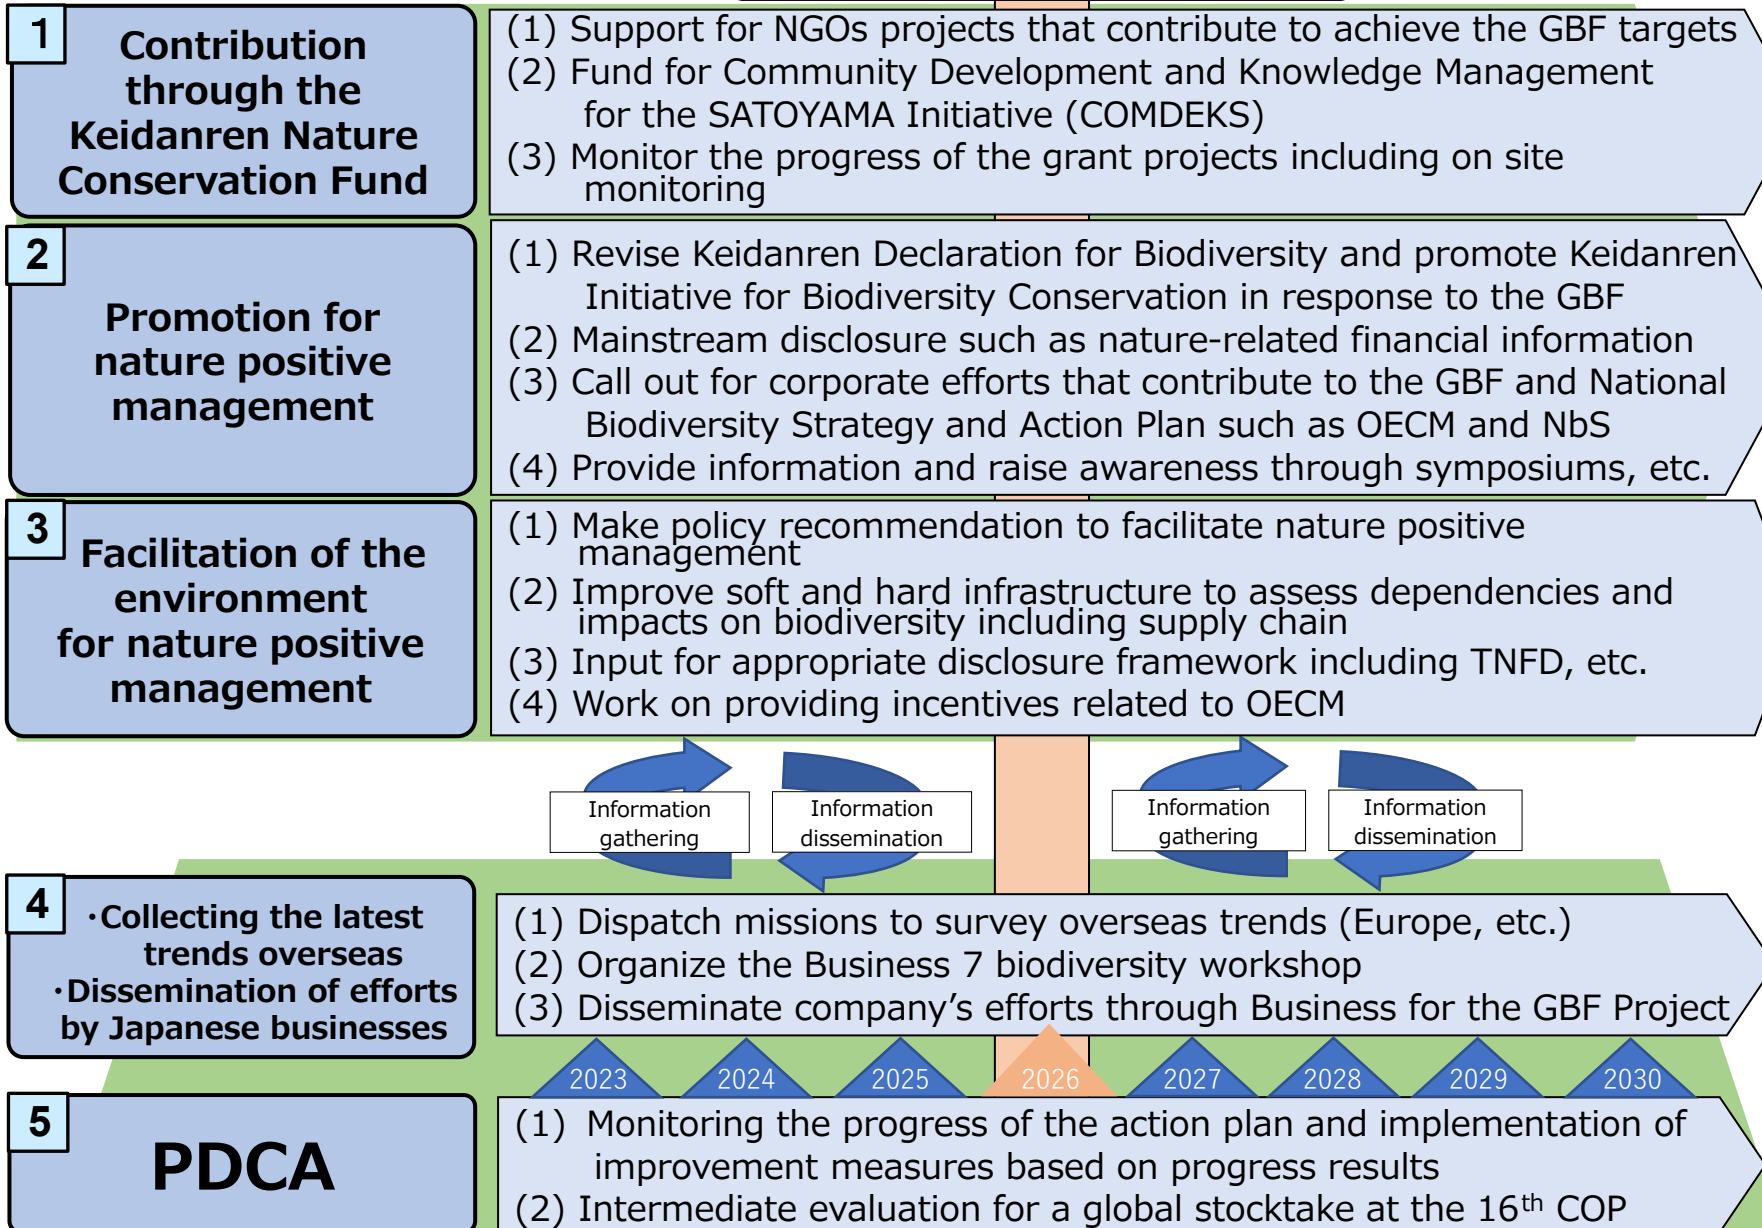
1
Contribution through the Keidanren Nature Conservation Fund

(1) Support for NGOs projects that contribute to achieve the GBF targets
(2) Fund for Community Development and Knowledge Management for the SATOYAMA Initiative (COMDEKS)
(3) Monitor the progress of the grant projects including on site monitoring

2
Promotion for nature positive management

(1) Revise Keidanren Declaration for Biodiversity and promote Keidanren Initiative for Biodiversity Conservation in response to the GBF
(2) Mainstream disclosure such as nature-related financial information
(3) Call out for corporate efforts that contribute to the GBF and National Biodiversity Strategy and Action Plan such as OECM and NbS
(4) Provide information and raise awareness through symposiums, etc.

3
Facilitation of the environment for nature positive management

(1) Make policy recommendation to facilitate nature positive management
(2) Improve soft and hard infrastructure to assess dependencies and impacts on biodiversity including supply chain
(3) Input for appropriate disclosure framework including TNFD, etc.
(4) Work on providing incentives related to OECM

Information gathering
Information dissemination
Information gathering
Information dissemination

4
・Collecting the latest trends overseas
・Dissemination of efforts by Japanese businesses

(1) Dispatch missions to survey overseas trends (Europe, etc.)
(2) Organize the Business 7 biodiversity workshop
(3) Disseminate company’s efforts through Business for the GBF Project

2023 2024 2025 2026 2027 2028 2029 2030

5
PDCA

(1) Monitoring the progress of the action plan and implementation of improvement measures based on progress results
(2) Intermediate evaluation for a global stocktake at the 16$^{th}$ COP